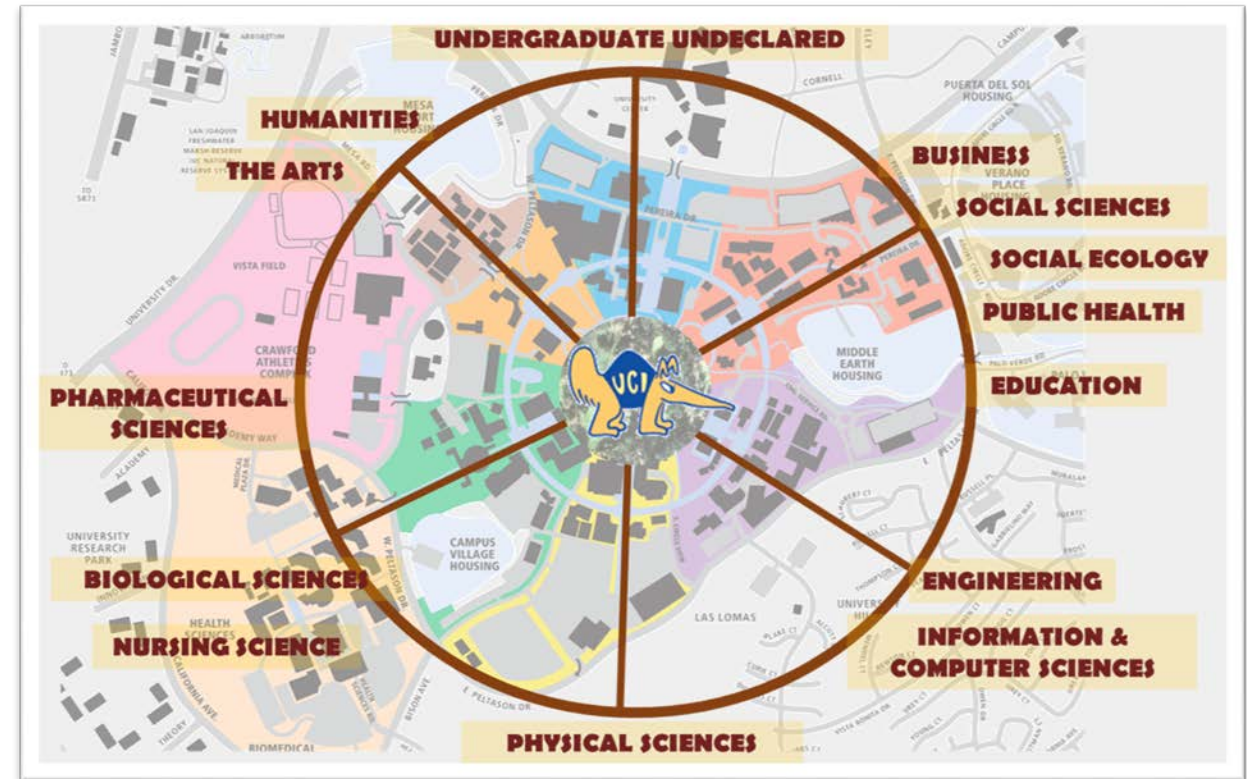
UNDERGRADUATE UNDECLARED

HUMANITIES

THE ARTS

BUSINESS

SOCIAL SCIENCES

SOCIAL ECOLOGY

PUBLIC HEALTH

EDUCATION

PHARMACEUTICAL SCIENCES

BIOLOGICAL SCIENCES

NURSING SCIENCE

ENGINEERING

INFORMATION & COMPUTER SCIENCES

PHYSICAL SCIENCES

UCI

ARBORETUM
CORNELL
PUERTA DEL SOL HOUSING
UNIVERSITY CENTER
MESA COURT HOUSING
SAN JOAQUIN FRESHWATER MARSH RESERVE
VERANO PLACE HOUSING
PEREIRA DR
W. PELTASON DR
VISTA FIELD
UNIVERSITY DR.
CRAWFORD ATHLETICS COMPLEX
MIDDLE EARTH HOUSING
PALO VERDE RD
ACADEMY WAY
ACADEMY
MEDICAL PLAZA DR
UNIVERSITY RESEARCH PARK
CAMPUS VILLAGE HOUSING
W. PELTASON DR.
HEALTH SCIENCES
LAS LOMAS
UNIVERSITY HILLS
THOMPSON
CALIFORNIA AVE.
THEORY
BISON AVE
E. PELTASON DR
BIOMEDICAL
VISTA BONITA DR